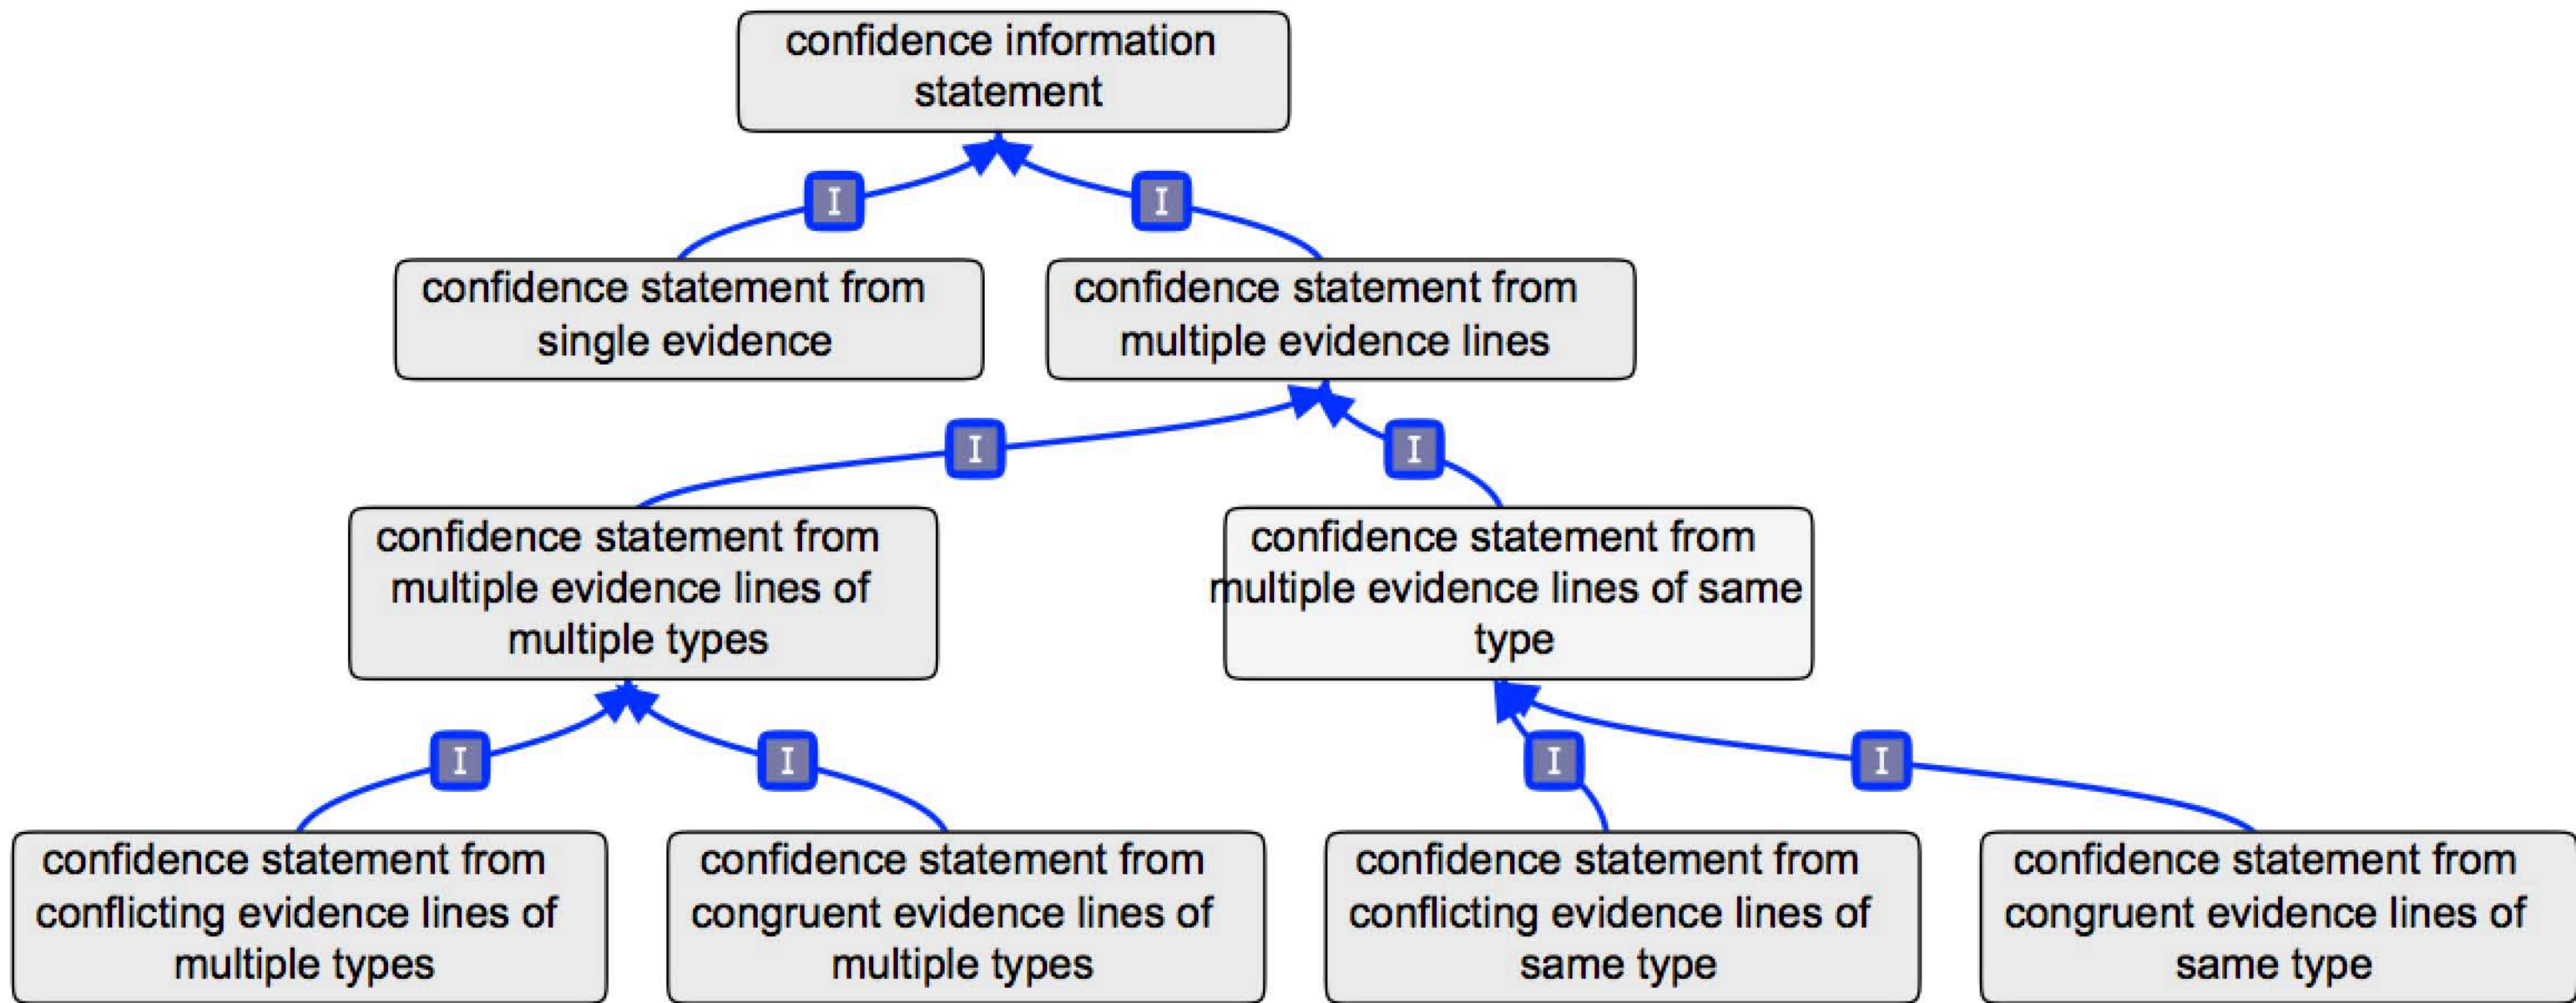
confidence information statement

I

I

confidence statement from single evidence

confidence statement from multiple evidence lines

I

I

confidence statement from multiple evidence lines of multiple types

confidence statement from multiple evidence lines of same type

I

I

I

I

confidence statement from conflicting evidence lines of multiple types

confidence statement from congruent evidence lines of multiple types

confidence statement from conflicting evidence lines of same type

confidence statement from congruent evidence lines of same type